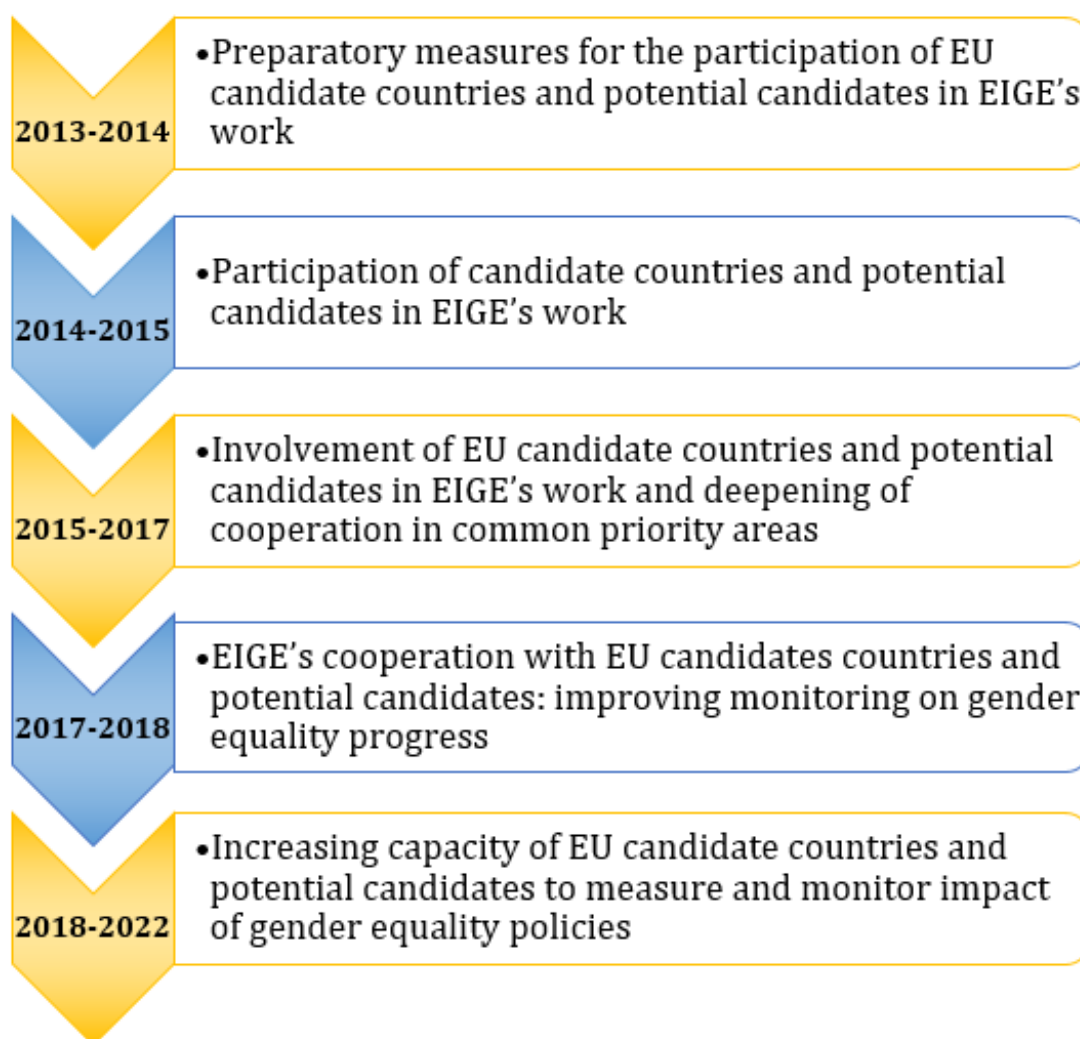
2013-2014

•Preparatory measures for the participation of EU candidate countries and potential candidates in EIGE's work

2014-2015

•Participation of candidate countries and potential candidates in EIGE's work

2015-2017

•Involvement of EU candidate countries and potential candidates in EIGE's work and deepening of cooperation in common priority areas

2017-2018

•EIGE's cooperation with EU candidates countries and potential candidates: improving monitoring on gender equality progress

2018-2022

•Increasing capacity of EU candidate countries and potential candidates to measure and monitor impact of gender equality policies